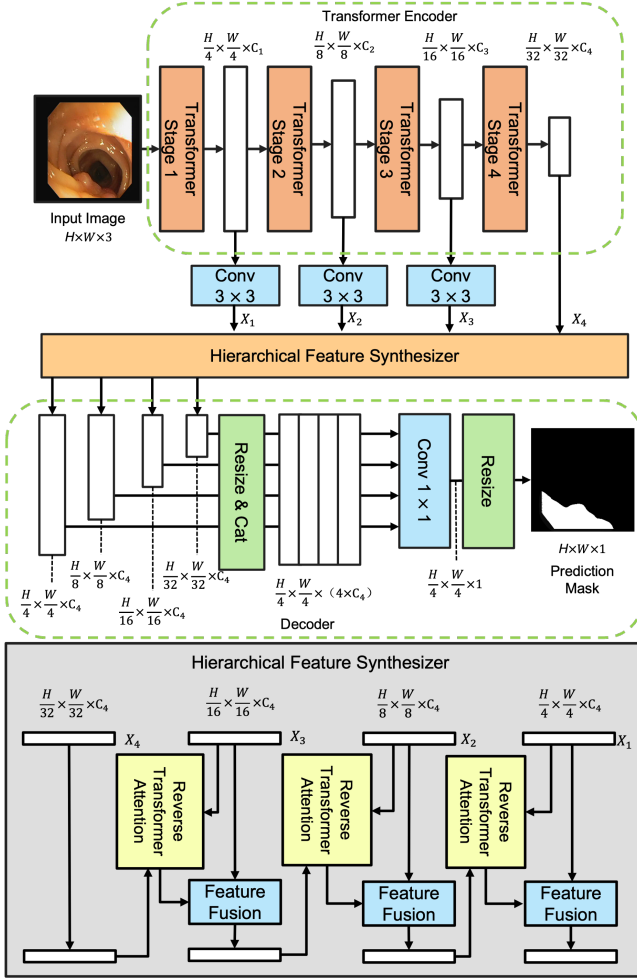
Transformer Encoder

$\frac{H}{4} \times \frac{W}{4} \times C_1$

$\frac{H}{8} \times \frac{W}{8} \times C_2$

$\frac{H}{16} \times \frac{W}{16} \times C_3$

$\frac{H}{32} \times \frac{W}{32} \times C_4$

Transformer Stage 1

Transformer Stage 2

Transformer Stage 3

Transformer Stage 4

Input Image
$H \times W \times 3$

Conv $3 \times 3$

Conv $3 \times 3$

Conv $3 \times 3$

$X_1$

$X_2$

$X_3$

$X_4$

Hierarchical Feature Synthesizer

Resize & Cat

Conv $1 \times 1$

Resize

$\frac{H}{4} \times \frac{W}{4} \times C_4$

$\frac{H}{8} \times \frac{W}{8} \times C_4$

$\frac{H}{16} \times \frac{W}{16} \times C_4$

$\frac{H}{32} \times \frac{W}{32} \times C_4$

$\frac{H}{4} \times \frac{W}{4} \times (4 \times C_4)$

$\frac{H}{4} \times \frac{W}{4} \times 1$

$H \times W \times 1$

Prediction Mask

Decoder

Hierarchical Feature Synthesizer

$\frac{H}{32} \times \frac{W}{32} \times C_4$

$\frac{H}{16} \times \frac{W}{16} \times C_4$

$\frac{H}{8} \times \frac{W}{8} \times C_4$

$\frac{H}{4} \times \frac{W}{4} \times C_4$

$X_4$

$X_3$

$X_2$

$X_1$

Reverse Transformer Attention

Reverse Transformer Attention

Reverse Transformer Attention

Feature Fusion

Feature Fusion

Feature Fusion